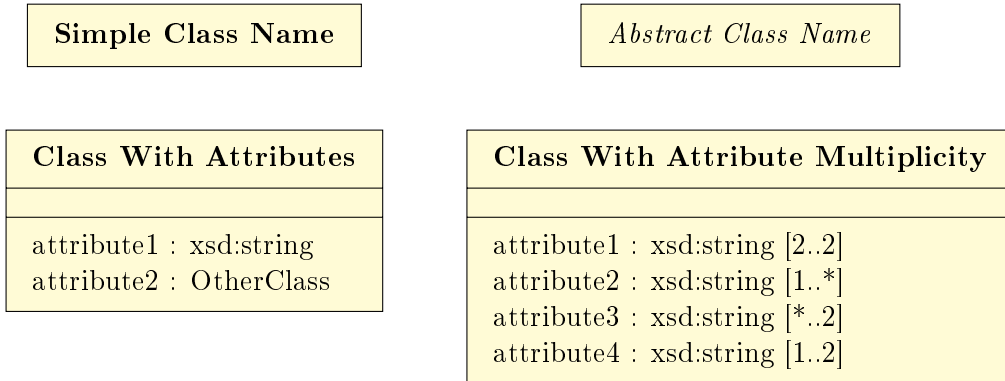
Simple Class Name

Abstract Class Name

Class With Attributes

attribute1 : xsd:string
attribute2 : OtherClass

Class With Attribute Multiplicity

attribute1 : xsd:string [2..2]
attribute2 : xsd:string [1..*]
attribute3 : xsd:string [*..2]
attribute4 : xsd:string [1..2]